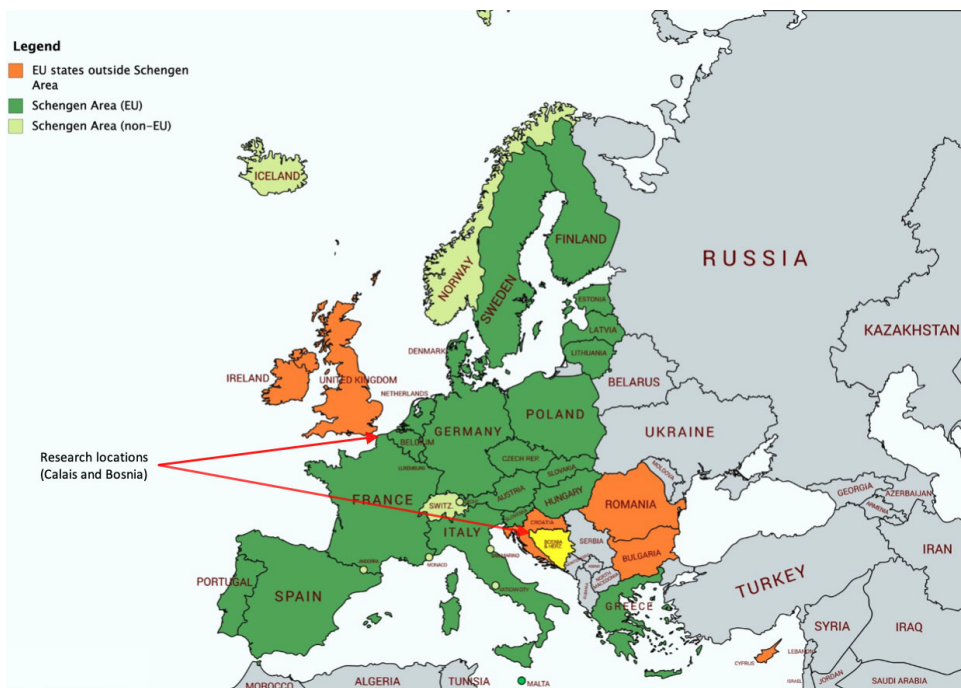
Legend

EU states outside Schengen Area

Schengen Area (EU)

Schengen Area (non-EU)

ICELAND

NORWAY

SWEDEN

FINLAND

RUSSIA

KAZAKHSTAN

ESTONIA

LATVIA

LITHUANIA

DENMARK

IRELAND

UNITED KINGDOM

NETHERLANDS

BELARUS

POLAND

GERMANY

BELGIUM

LUXEMBOURG

CZECH REP.

SLOVAKIA

UKRAINE

MOLDOVA

Research locations (Calais and Bosnia)

FRANCE

SWITZ.

AUSTRIA

HUNGARY

ROMANIA

GEORGIA

AZERBAIJAN

ARMENIA

SLOVENIA

CROATIA

BOSNIA & HERZ.

SERBIA

BULGARIA

ITALY

LIECHTENSTEIN

SAN MARINO

MONACO

ANDORRA

VATICAN CITY

MONTENEGRO

KOSOVO

MACEDONIA

ALBANIA

PORTUGAL

SPAIN

GREECE

TURKEY

IRAN

SYRIA

IRAQ

CYPRUS

LEBANON

ISRAEL

JORDAN

SAUDI ARABIA

MOROCCO

ALGERIA

TUNISIA

MALTA